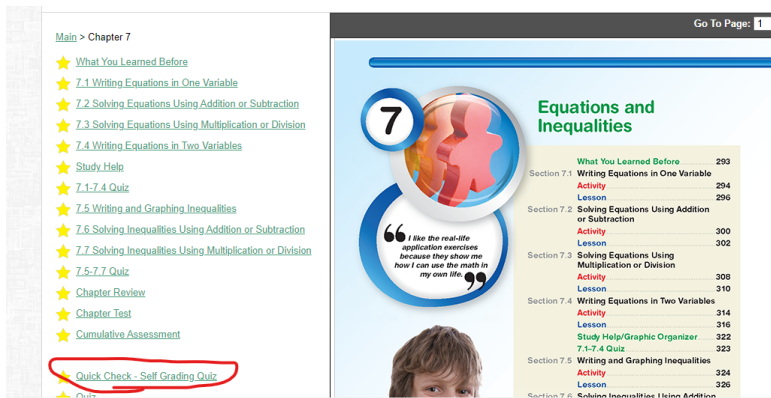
Main > Chapter 7

What You Learned Before
7.1 Writing Equations in One Variable
7.2 Solving Equations Using Addition or Subtraction
7.3 Solving Equations Using Multiplication or Division
7.4 Writing Equations in Two Variables
Study Help
7.1-7.4 Quiz
7.5 Writing and Graphing Inequalities
7.6 Solving Inequalities Using Addition or Subtraction
7.7 Solving Inequalities Using Multiplication or Division
7.5-7.7 Quiz
Chapter Review
Chapter Test
Cumulative Assessment

Quick Check - Self Grading Quiz
Quiz

Go To Page: 1

7

Equations and Inequalities

I like the real-life application exercises because they show me how I can use the math in my own life.

What You Learned Before 293
Section 7.1 Writing Equations in One Variable
Activity 294
Lesson 296
Section 7.2 Solving Equations Using Addition or Subtraction
Activity 300
Lesson 302
Section 7.3 Solving Equations Using Multiplication or Division
Activity 308
Lesson 310
Section 7.4 Writing Equations in Two Variables
Activity 314
Lesson 316
Study Help/Graphic Organizer 322
7.1-7.4 Quiz 323
Section 7.5 Writing and Graphing Inequalities
Activity 324
Lesson 326
Section 7.6 Solving Inequalities Using Addition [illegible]